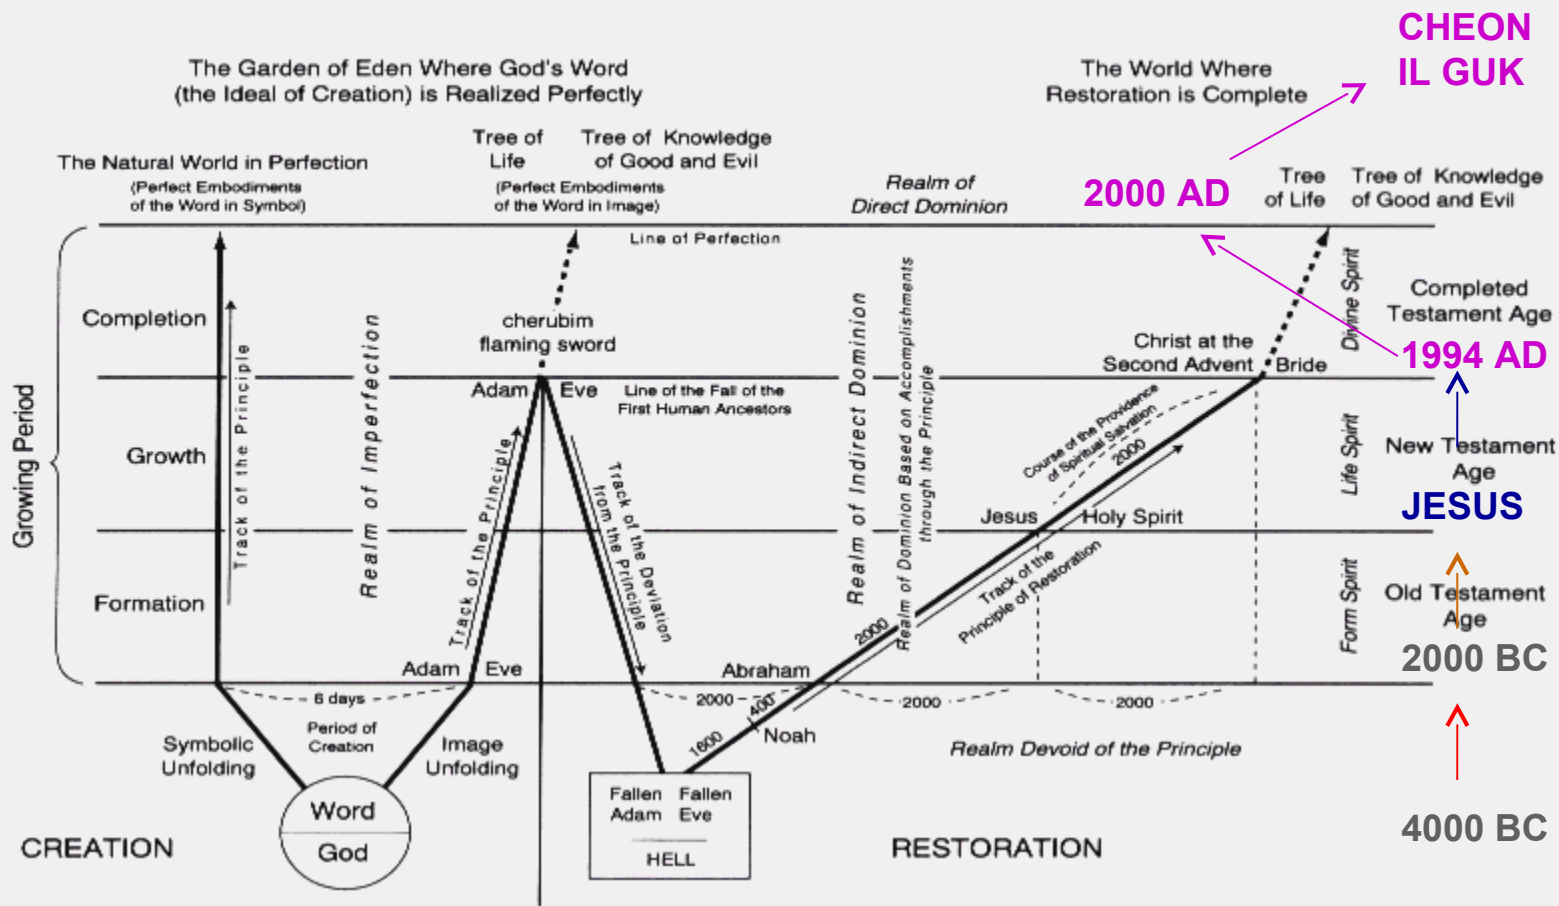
CHEON IL GUK

The Garden of Eden Where God's Word (the Ideal of Creation) is Realized Perfectly

The World Where Restoration is Complete

Tree of Life

Tree of Knowledge of Good and Evil

(Perfect Embodiments of the Word in Image)

The Natural World in Perfection

(Perfect Embodiments of the Word in Symbol)

Realm of Direct Dominion

2000 AD

Tree of Life

Tree of Knowledge of Good and Evil

Line of Perfection

Growing Period

Completion

Growth

Formation

Track of the Principle

Realm of Imperfection

cherubim flaming sword

Adam

Eve

Line of the Fall of the First Human Ancestors

Track of the Principle

Track of the Deviation from the Principle

Realm of Indirect Dominion

Realm of Dominion Based on Accomplishments through the Principle

Christ at the Second Advent

Bride

Divine Spirit

Completed Testament Age

1994 AD

Course of the Providence of Spiritual Salvation

2000

Life Spirit

New Testament Age

JESUS

Jesus

Holy Spirit

Track of the Principle of Restoration

2000

Form Spirit

Old Testament Age

2000 BC

Adam

Eve

Abraham

6 days

2000

400

2000

2000

Period of Creation

Symbolic Unfolding

Image Unfolding

1600

Noah

Realm Devoid of the Principle

Word

God

Fallen Adam

Fallen Eve

HELL

CREATION

RESTORATION

4000 BC